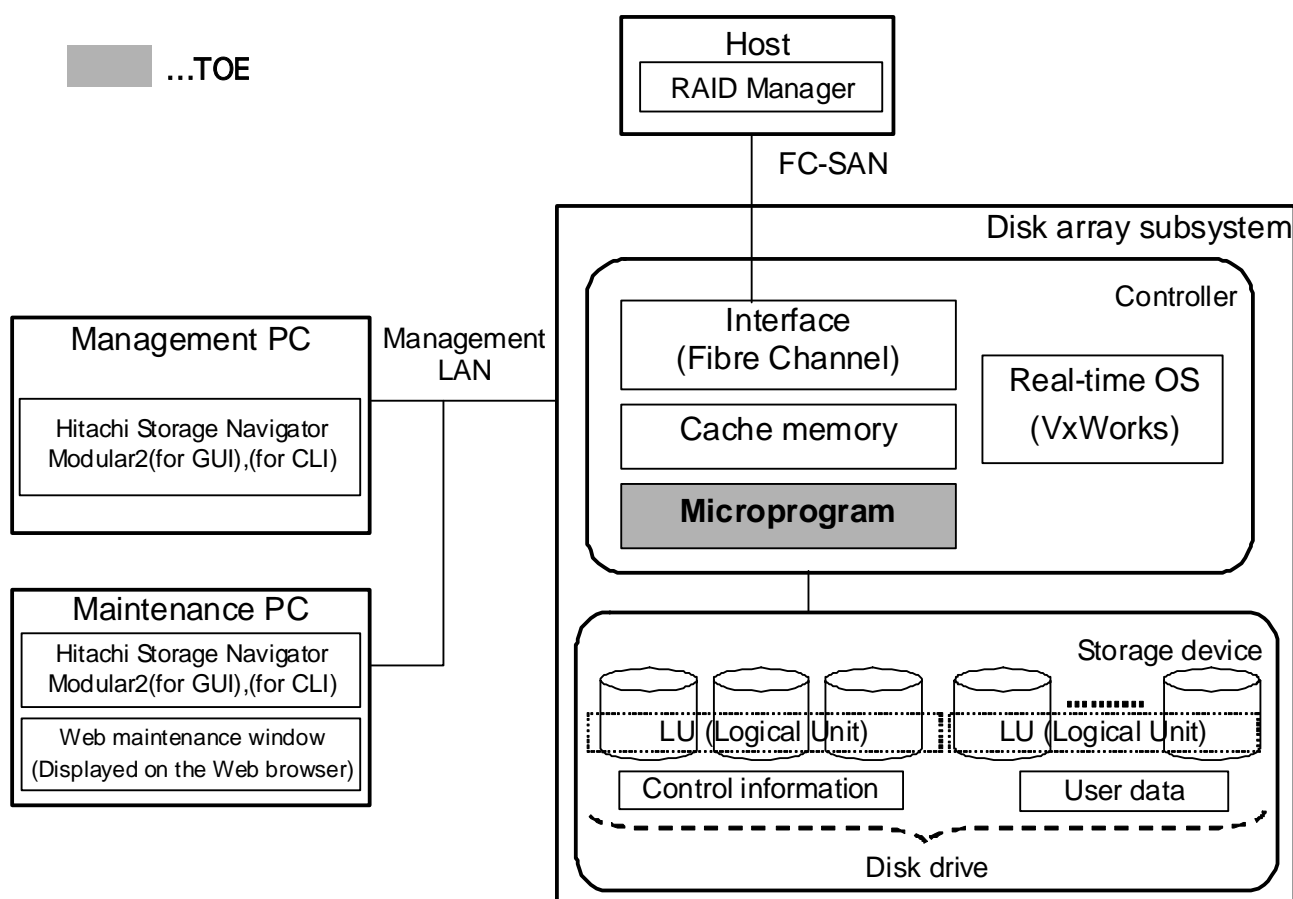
...TOE

Host
RAID Manager

FC-SAN

Disk array subsystem

Controller

Management PC
Hitachi Storage Navigator Modular2(for GUI),(for CLI)

Management LAN

Interface
(Fibre Channel)

Cache memory

Microprogram

Real-time OS
(VxWorks)

Maintenance PC
Hitachi Storage Navigator Modular2(for GUI),(for CLI)

Web maintenance window
(Displayed on the Web browser)

Storage device

LU (Logical Unit)

LU (Logical Unit)

Control information

User data

Disk drive